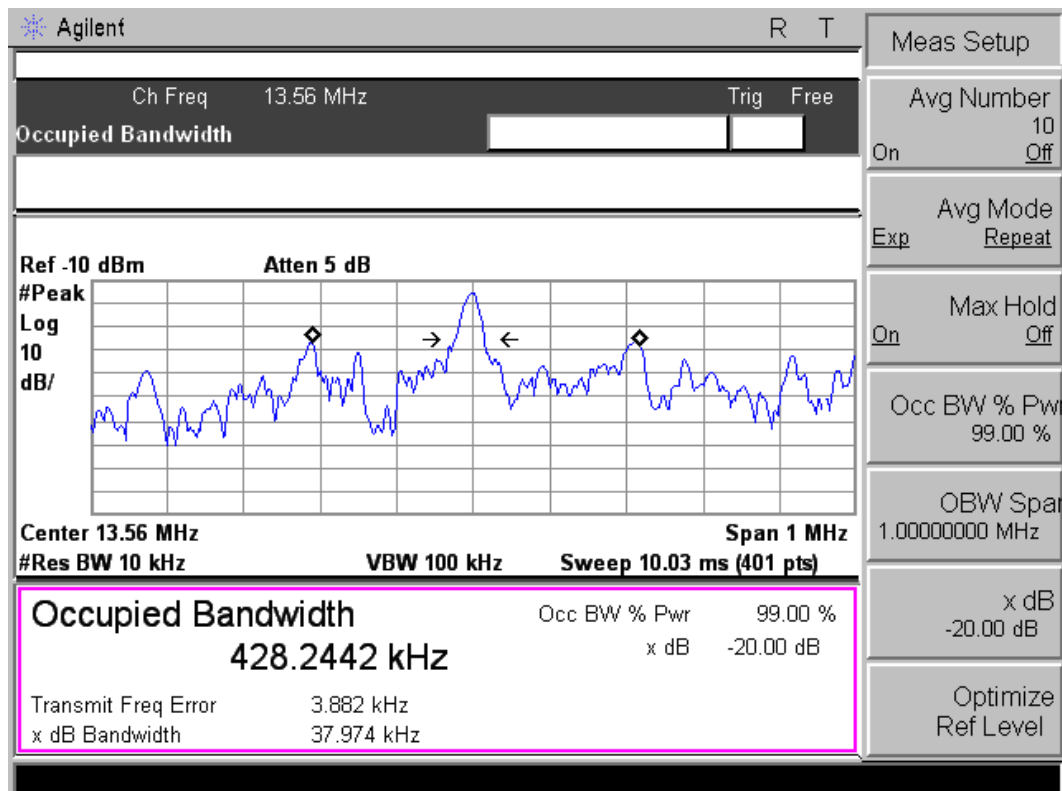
Agilent
R T

Ch Freq 13.56 MHz
Trig Free
Occupied Bandwidth

Ref -10 dBm
Atten 5 dB
#Peak
Log
10
dB/

Center 13.56 MHz
Span 1 MHz
#Res BW 10 kHz
VBW 100 kHz
Sweep 10.03 ms (401 pts)

Occupied Bandwidth
428.2442 kHz
Occ BW % Pwr 99.00 %
x dB -20.00 dB
Transmit Freq Error 3.882 kHz
x dB Bandwidth 37.974 kHz

Meas Setup

Avg Number
10
On Off

Avg Mode
Exp Repeat

Max Hold
On Off

Occ BW % Pw
99.00 %

OBW Spa
1.00000000 MHz

x dB
-20.00 dB

Optimize
Ref Level